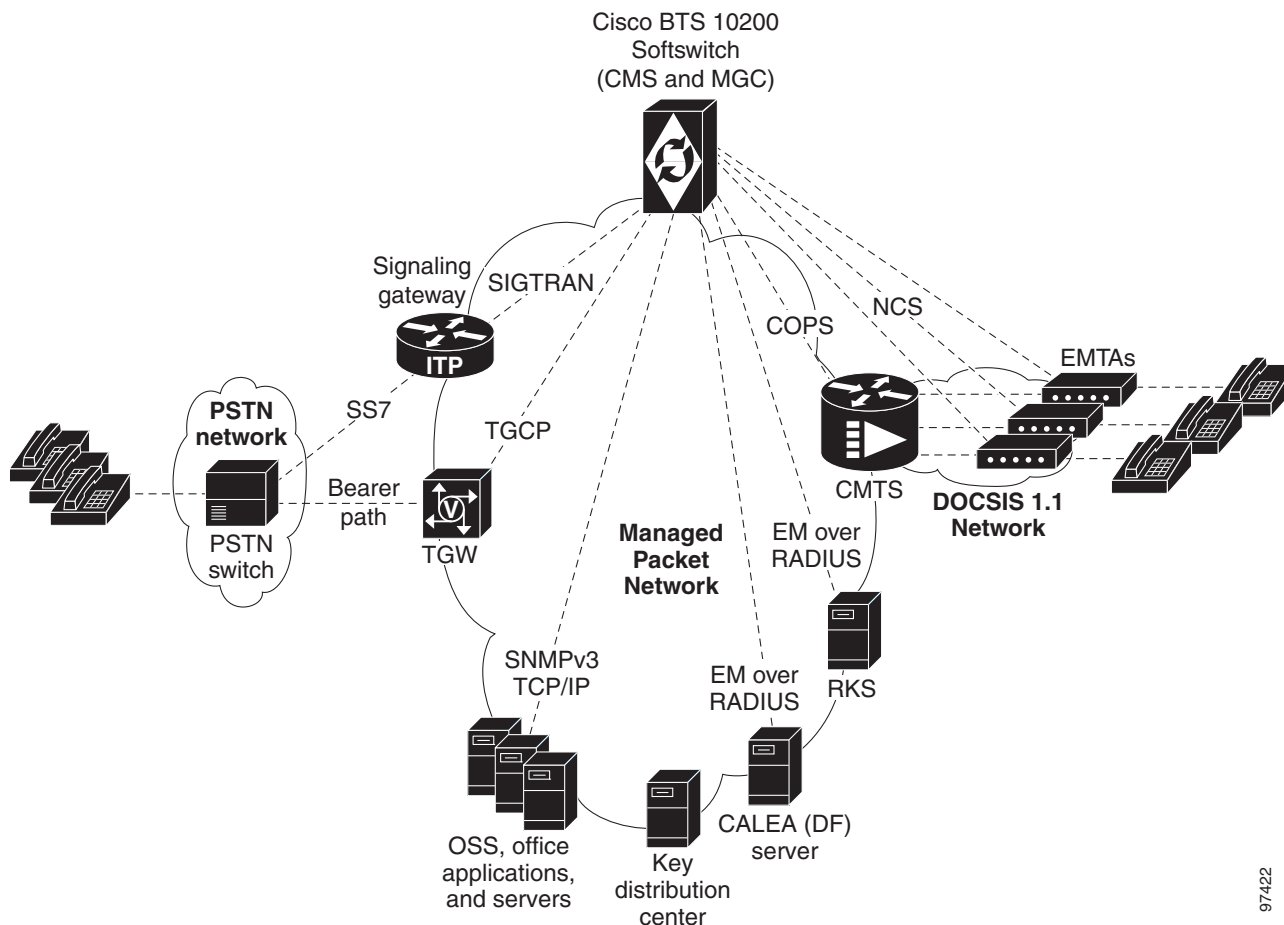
Cisco BTS 10200 Softswitch (CMS and MGC)

Signaling gateway

SIGTRAN

ITP

NCS

COPS

EMTAs

PSTN network

SS7

TGCP

Bearer path

PSTN switch

TGW

CMTS

DOCSIS 1.1 Network

Managed Packet Network

EM over RADIUS

SNMPv3 TCP/IP

EM over RADIUS

RKS

OSS, office applications, and servers

Key distribution center

CALEA (DF) server

97422